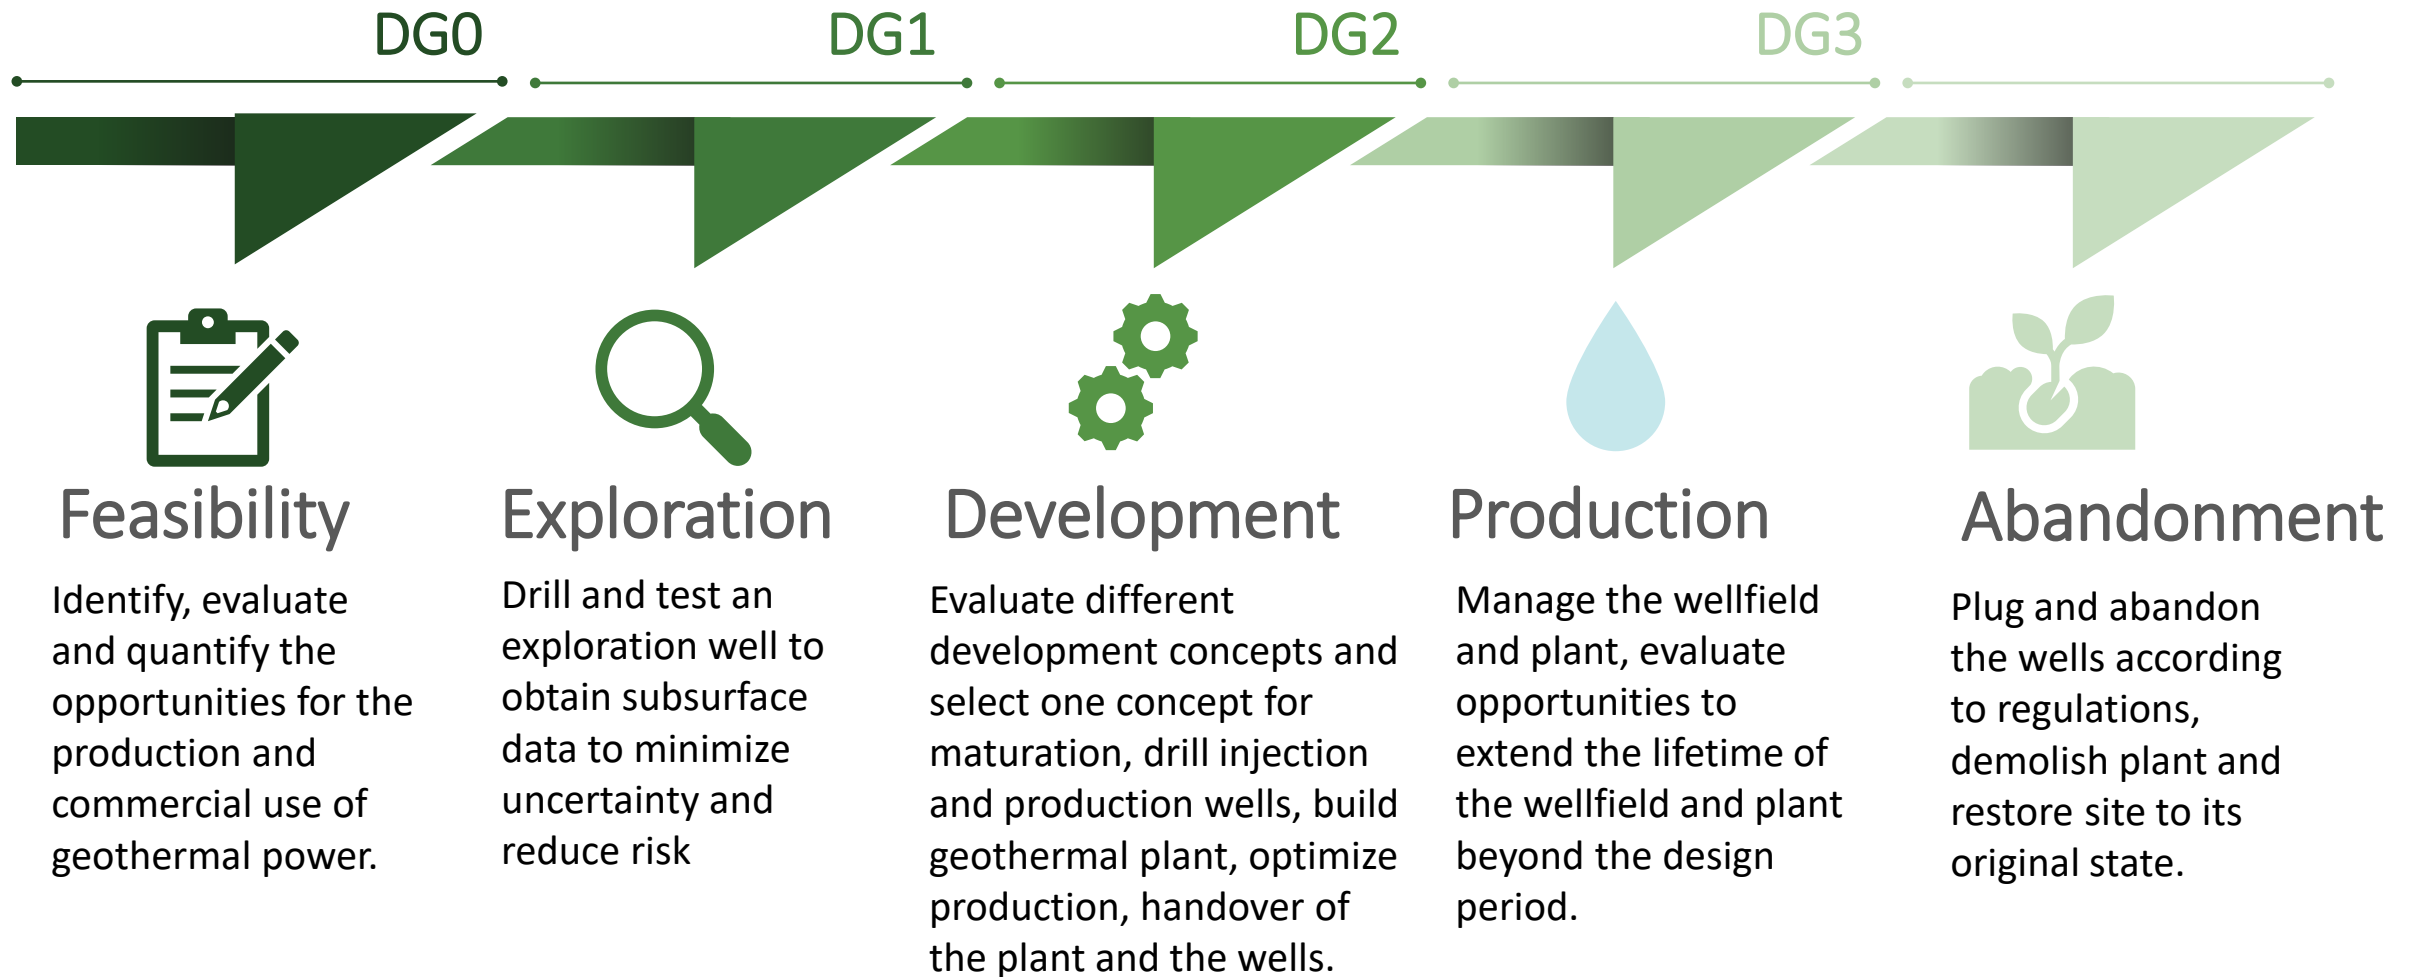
DG0 DG1 DG2 DG3

Feasibility

Identify, evaluate and quantify the opportunities for the production and commercial use of geothermal power.

Exploration

Drill and test an exploration well to obtain subsurface data to minimize uncertainty and reduce risk

Development

Evaluate different development concepts and select one concept for maturation, drill injection and production wells, build geothermal plant, optimize production, handover of the plant and the wells.

Production

Manage the wellfield and plant, evaluate opportunities to extend the lifetime of the wellfield and plant beyond the design period.

Abandonment

Plug and abandon the wells according to regulations, demolish plant and restore site to its original state.